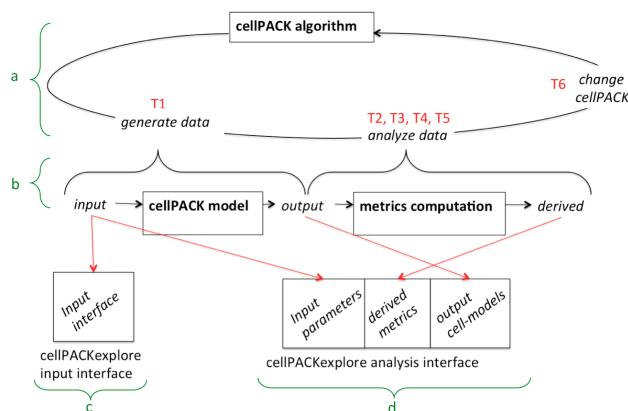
cellPACK algorithm

a

T1
generate data

T2, T3, T4, T5
analyze data

T6
change cellPACK

b

input → cellPACK model → output → metrics computation → derived

Input interface

cellPACKexplore input interface

c

Input parameters

derived metrics

output cell-models

cellPACKexplore analysis interface

d